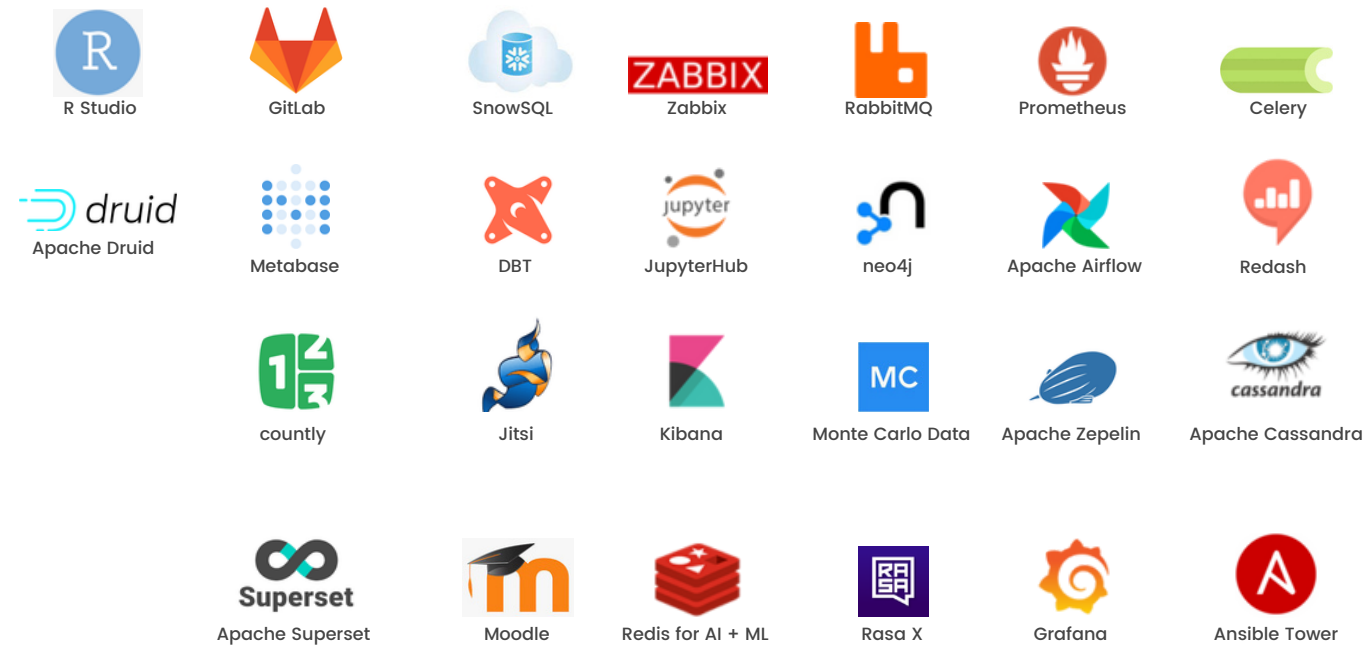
R
R Studio

GitLab

SnowSQL

ZABBIX
Zabbix

RabbitMQ

Prometheus

Celery

druid
Apache Druid

Metabase

DBT

jupyter
JupyterHub

neo4j

Apache Airflow

Redash

1 2 3
countly

Jitsi

Kibana

MC
Monte Carlo Data

Apache Zepelin

cassandra
Apache Cassandra

Superset
Apache Superset

m
Moodle

Redis for AI + ML

RASA
Rasa X

Grafana

A
Ansible Tower